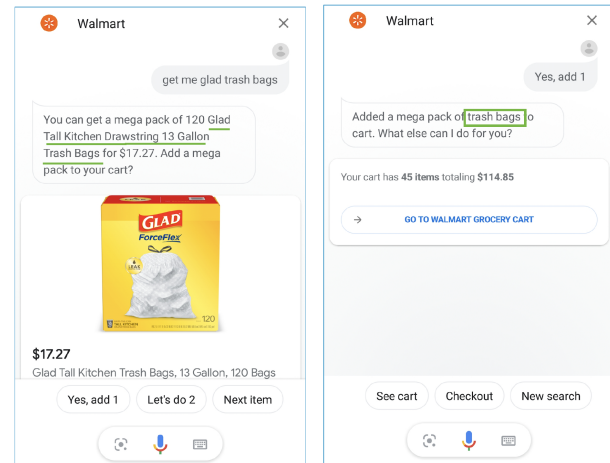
Walmart

get me glad trash bags

You can get a mega pack of 120 Glad Tall Kitchen Drawstring 13 Gallon Trash Bags for $17.27. Add a mega pack to your cart?

GLAD
ForceFlex
120

$17.27
Glad Tall Kitchen Trash Bags, 13 Gallon, 120 Bags

Yes, add 1
Let's do 2
Next item

Walmart

Yes, add 1

Added a mega pack of trash bags to cart. What else can I do for you?

Your cart has 45 items totaling $114.85

GO TO WALMART GROCERY CART

See cart
Checkout
New search